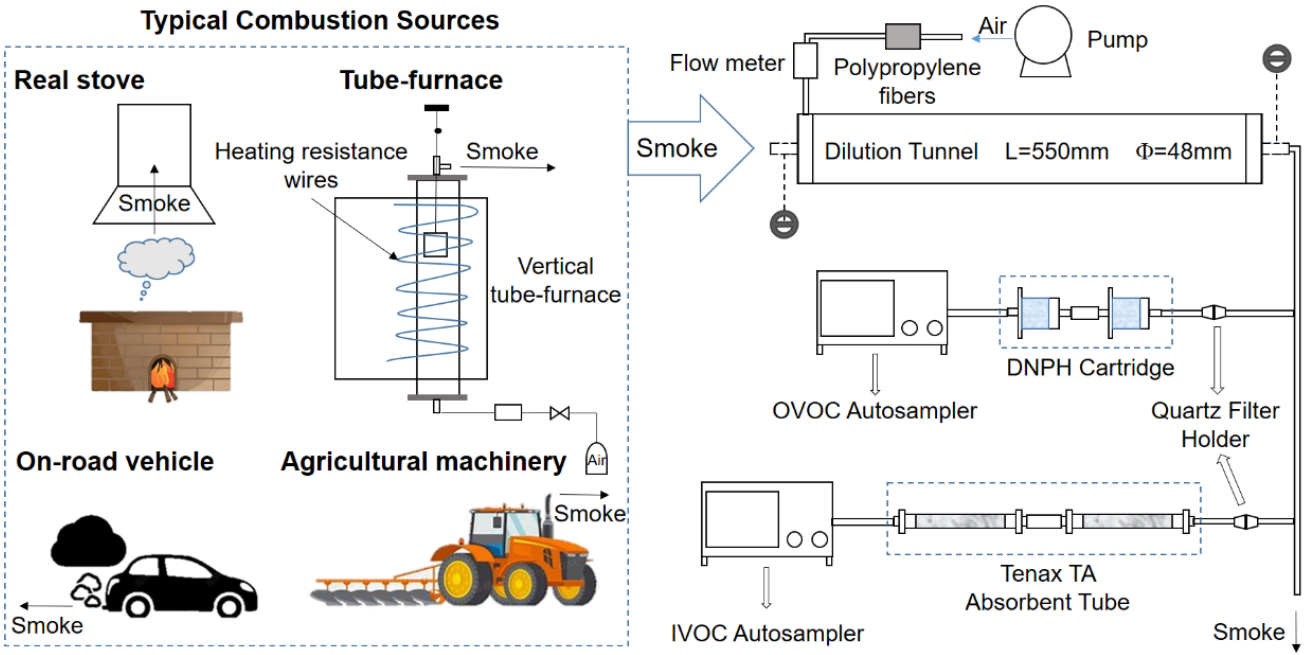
Typical Combustion Sources

Real stove

Smoke

Tube-furnace

Heating resistance wires

Smoke

Vertical tube-furnace

Air

On-road vehicle

Agricultural machinery

Smoke

Smoke

Smoke

Air

Pump

Flow meter

Polypropylene fibers

Dilution Tunnel L=550mm Φ=48mm

DNPH Cartridge

OVOC Autosampler

Quartz Filter Holder

Tenax TA Absorbent Tube

IVOC Autosampler

Smoke